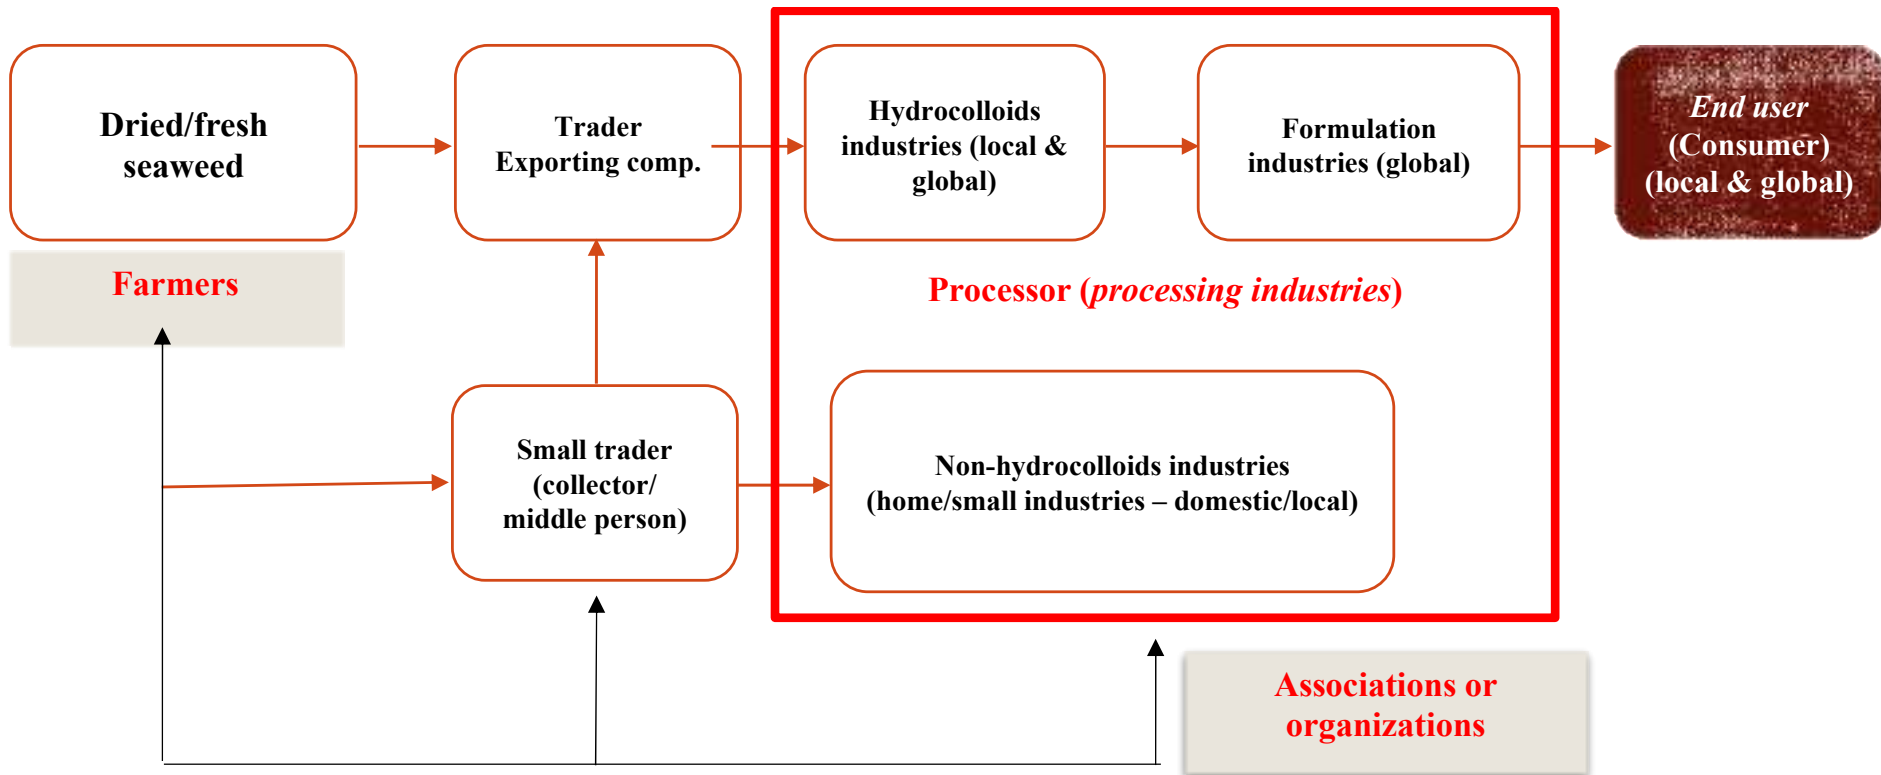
Dried/fresh seaweed

Trader Exporting comp.

Hydrocolloids industries (local & global)

Formulation industries (global)

End user (Consumer) (local & global)

Farmers

Processor (processing industries)

Small trader (collector/ middle person)

Non-hydrocolloids industries (home/small industries – domestic/local)

Associations or organizations